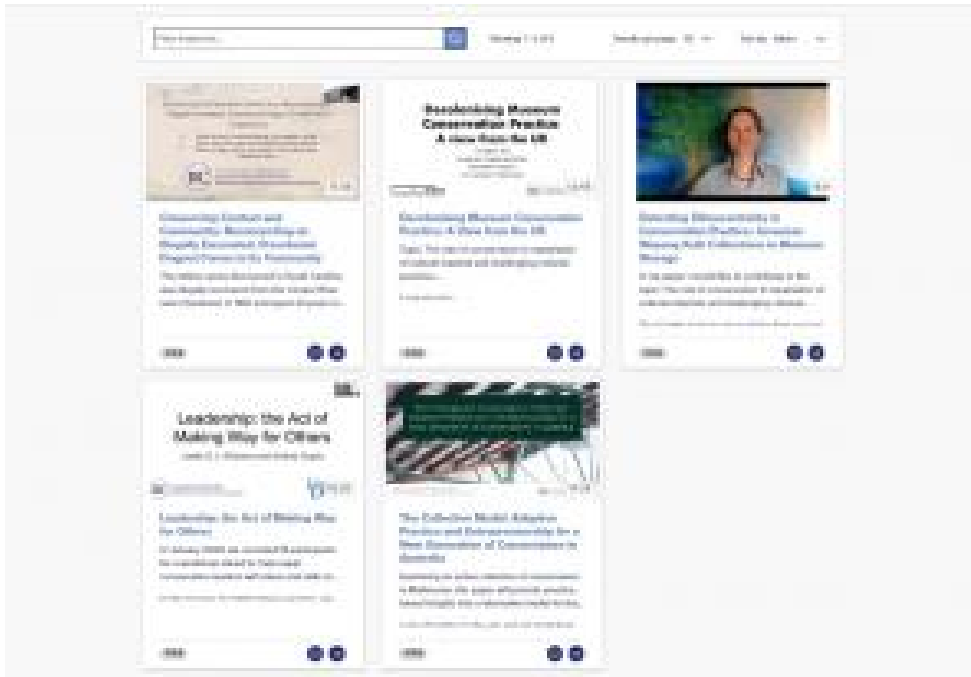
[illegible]

Decolonising Museum Conservation Practice A view from the UK

Connecting Conduct and Community: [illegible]

Decolonising Museum Conservation Practice: A View from the UK

Decolonising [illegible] in Conservation Practice: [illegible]

Leadership: the Act of Making Way for Others

Leadership: the Act of Making Way for Others

The Collective Model: Adaptive Practice and Entrepreneurship for a New Generation of Conservators in Australia